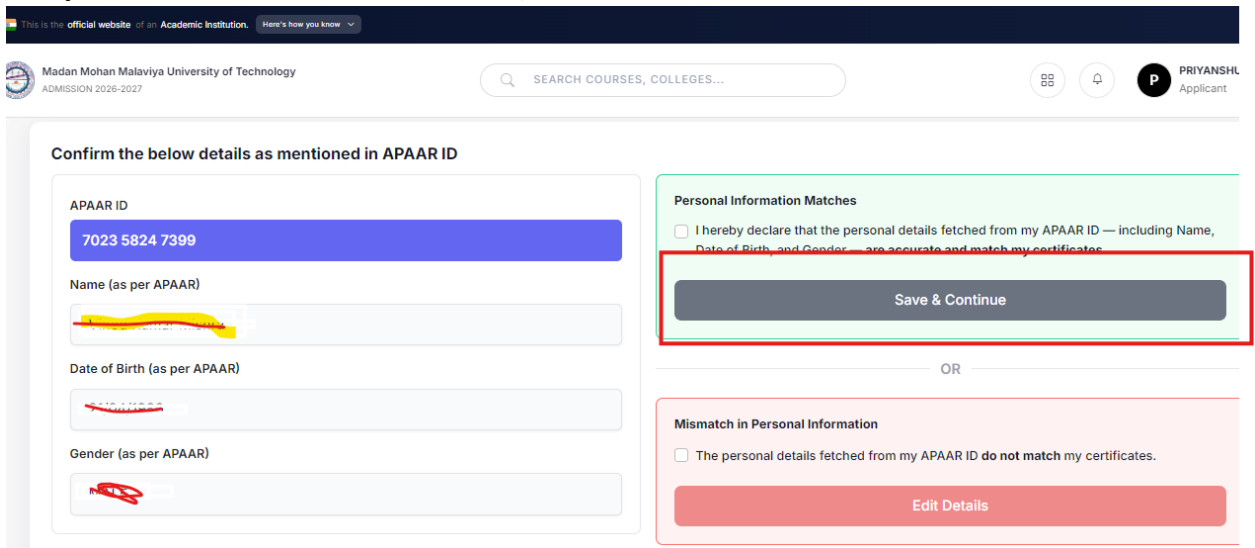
This is the official website of an Academic Institution. Here's how you know

Madan Mohan Malaviya University of Technology
ADMISSION 2026-2027

SEARCH COURSES, COLLEGES...

P PRIYANSHU
Applicant

Confirm the below details as mentioned in APAAR ID

APAAR ID
7023 5824 7399

Name (as per APAAR)
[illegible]

Date of Birth (as per APAAR)
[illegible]

Gender (as per APAAR)
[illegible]

Personal Information Matches

I hereby declare that the personal details fetched from my APAAR ID — including Name, Date of Birth, and Gender — are accurate and match my certificates.

Save & Continue

OR

Mismatch in Personal Information

The personal details fetched from my APAAR ID do not match my certificates.

Edit Details